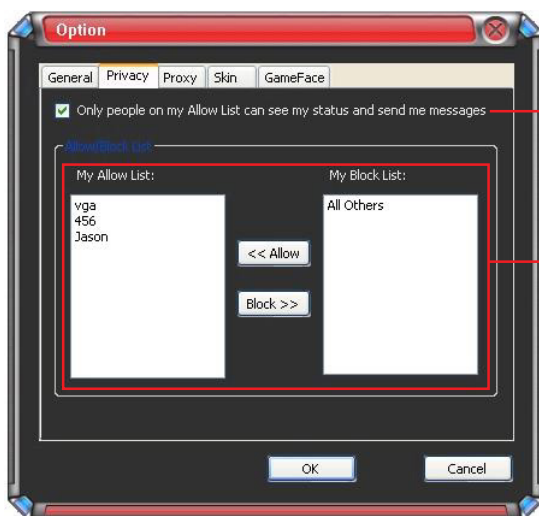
Option

General Privacy Proxy Skin GameFace

Only people on my Allow List can see my status and send me messages

Allow/Block List

My Allow List:

vga
456
Jason

My Block List:

All Others

<< Allow

Block >>

OK

Cancel